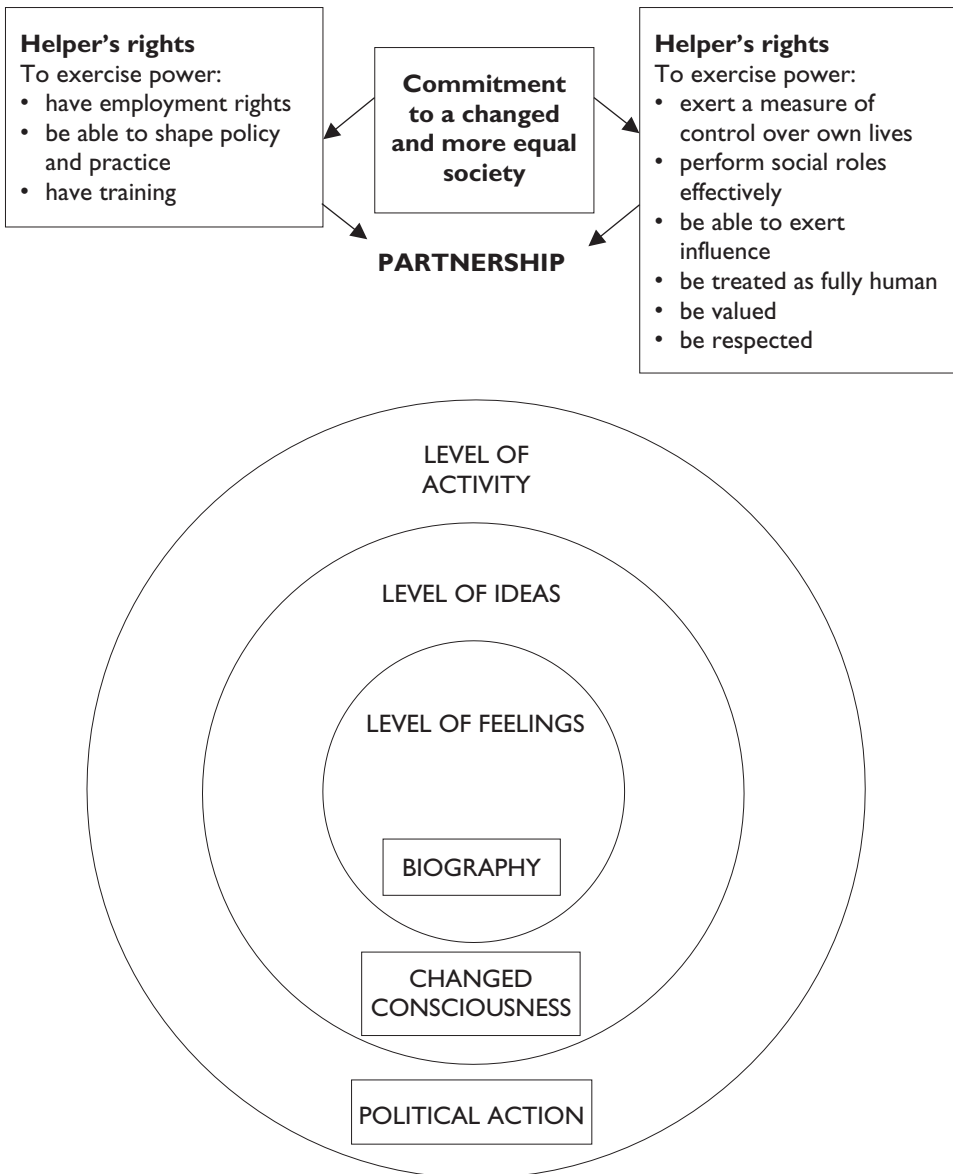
**Helper's rights**
To exercise power:
• have employment rights
• be able to shape policy and practice
• have training

**Commitment to a changed and more equal society**

**Helper's rights**
To exercise power:
• exert a measure of control over own lives
• perform social roles effectively
• be able to exert influence
• be treated as fully human
• be valued
• be respected

**PARTNERSHIP**

LEVEL OF ACTIVITY

LEVEL OF IDEAS

LEVEL OF FEELINGS

BIOGRAPHY

CHANGED CONSCIOUSNESS

POLITICAL ACTION